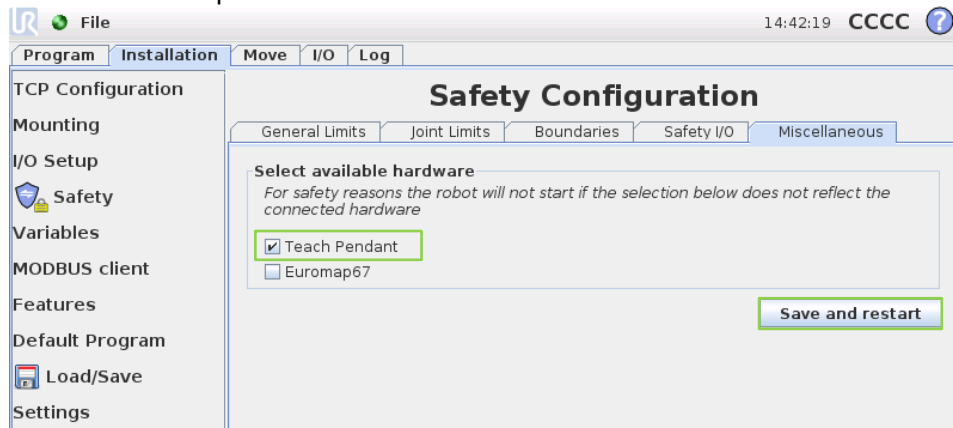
File
14:42:19 CCCC ?
Program | Installation | Move | I/O | Log

TCP Configuration
Mounting
I/O Setup
Safety
Variables
MODBUS client
Features
Default Program
Load/Save
Settings

Safety Configuration

General Limits | Joint Limits | Boundaries | Safety I/O | Miscellaneous

Select available hardware
For safety reasons the robot will not start if the selection below does not reflect the connected hardware

☑ Teach Pendant
☐ Euromap67

Save and restart